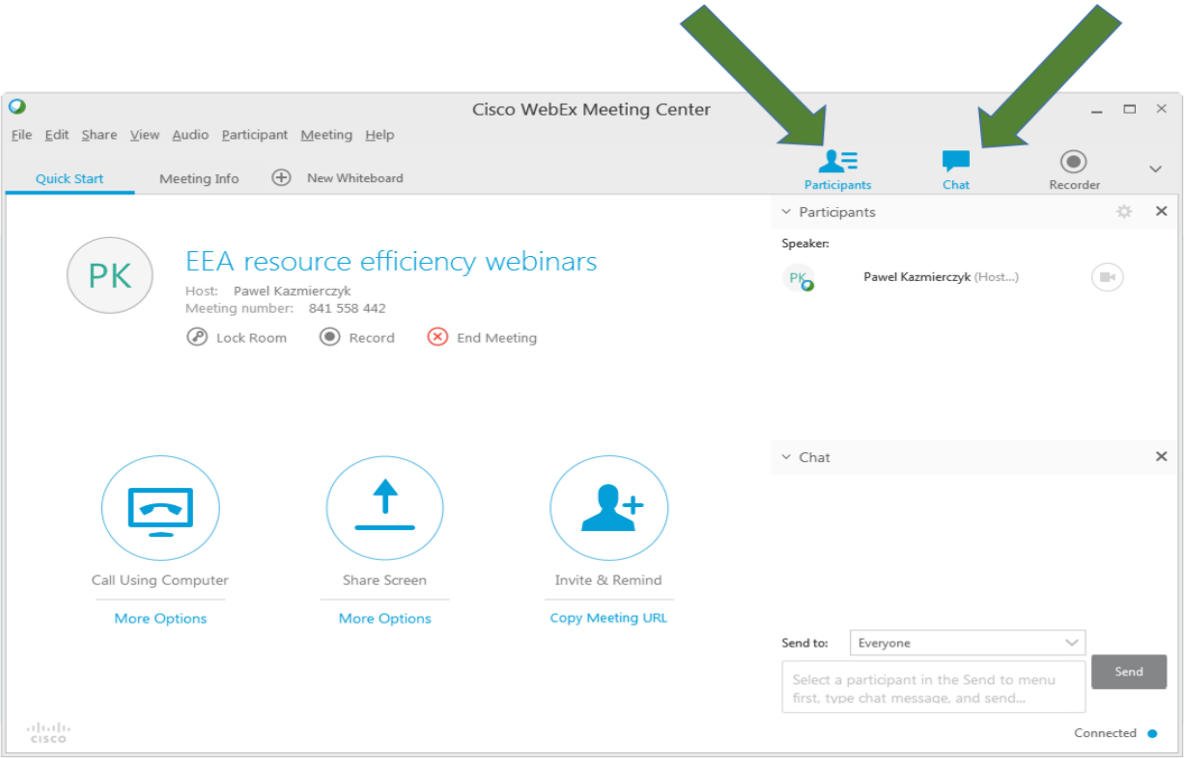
Cisco WebEx Meeting Center

File Edit Share View Audio Participant Meeting Help

Quick Start Meeting Info New Whiteboard

Participants Chat Recorder

PK

EEA resource efficiency webinars

Host: Pawel Kazmierczyk
Meeting number: 841 558 442

Lock Room Record End Meeting

Call Using Computer
More Options

Share Screen
More Options

Invite & Remind
Copy Meeting URL

Participants

Speaker:

PK Pawel Kazmierczyk (Host...)

Chat

Send to: Everyone

Select a participant in the Send to menu first, type chat message, and send...

Send

Connected

cisco